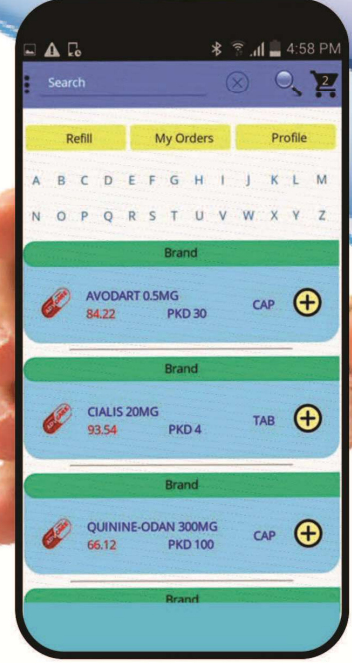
4:58 PM

Search

2

Refill

My Orders

Profile

A B C D E F G H I J K L M

N O P Q R S T U V W X Y Z

Brand

AVODART 0.5MG
84.22
PKD 30
CAP

Brand

CIALIS 20MG
93.54
PKD 4
TAB

Brand

QUININE-ODAN 300MG
66.12
PKD 100
CAP

Brand